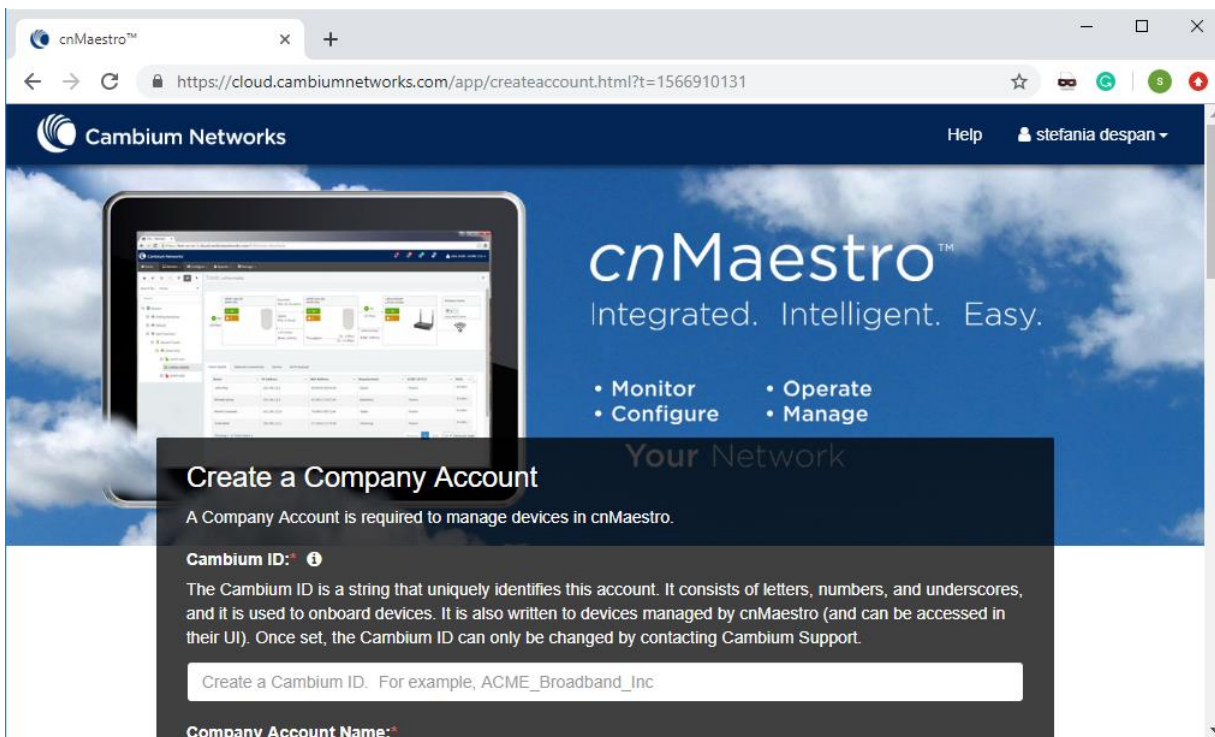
cnMaestro™ ×
+
https://cloud.cambiumnetworks.com/app/createaccount.html?t=1566910131

Cambium Networks
Help
stefania despan

cnMaestro™
Integrated. Intelligent. Easy.
• Monitor
• Configure
• Operate
• Manage
Your Network

Create a Company Account
A Company Account is required to manage devices in cnMaestro.

Cambium ID:*
The Cambium ID is a string that uniquely identifies this account. It consists of letters, numbers, and underscores, and it is used to onboard devices. It is also written to devices managed by cnMaestro (and can be accessed in their UI). Once set, the Cambium ID can only be changed by contacting Cambium Support.

Create a Cambium ID. For example, ACME_Broadband_Inc

Company Account Name:*